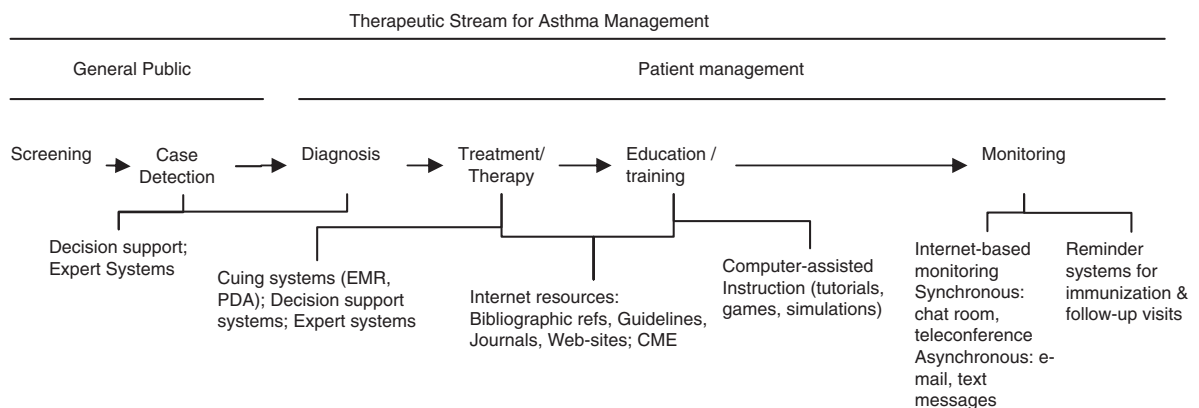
Therapeutic Stream for Asthma Management

General Public

Patient management

Screening

Case Detection

Diagnosis

Treatment/ Therapy

Education / training

Monitoring

Decision support; Expert Systems

Cuing systems (EMR, PDA); Decision support systems; Expert systems

Internet resources: Bibliographic refs, Guidelines, Journals, Web-sites; CME

Computer-assisted Instruction (tutorials, games, simulations)

Internet-based monitoring Synchronous: chat room, teleconference Asynchronous: e-mail, text messages

Reminder systems for immunization & follow-up visits